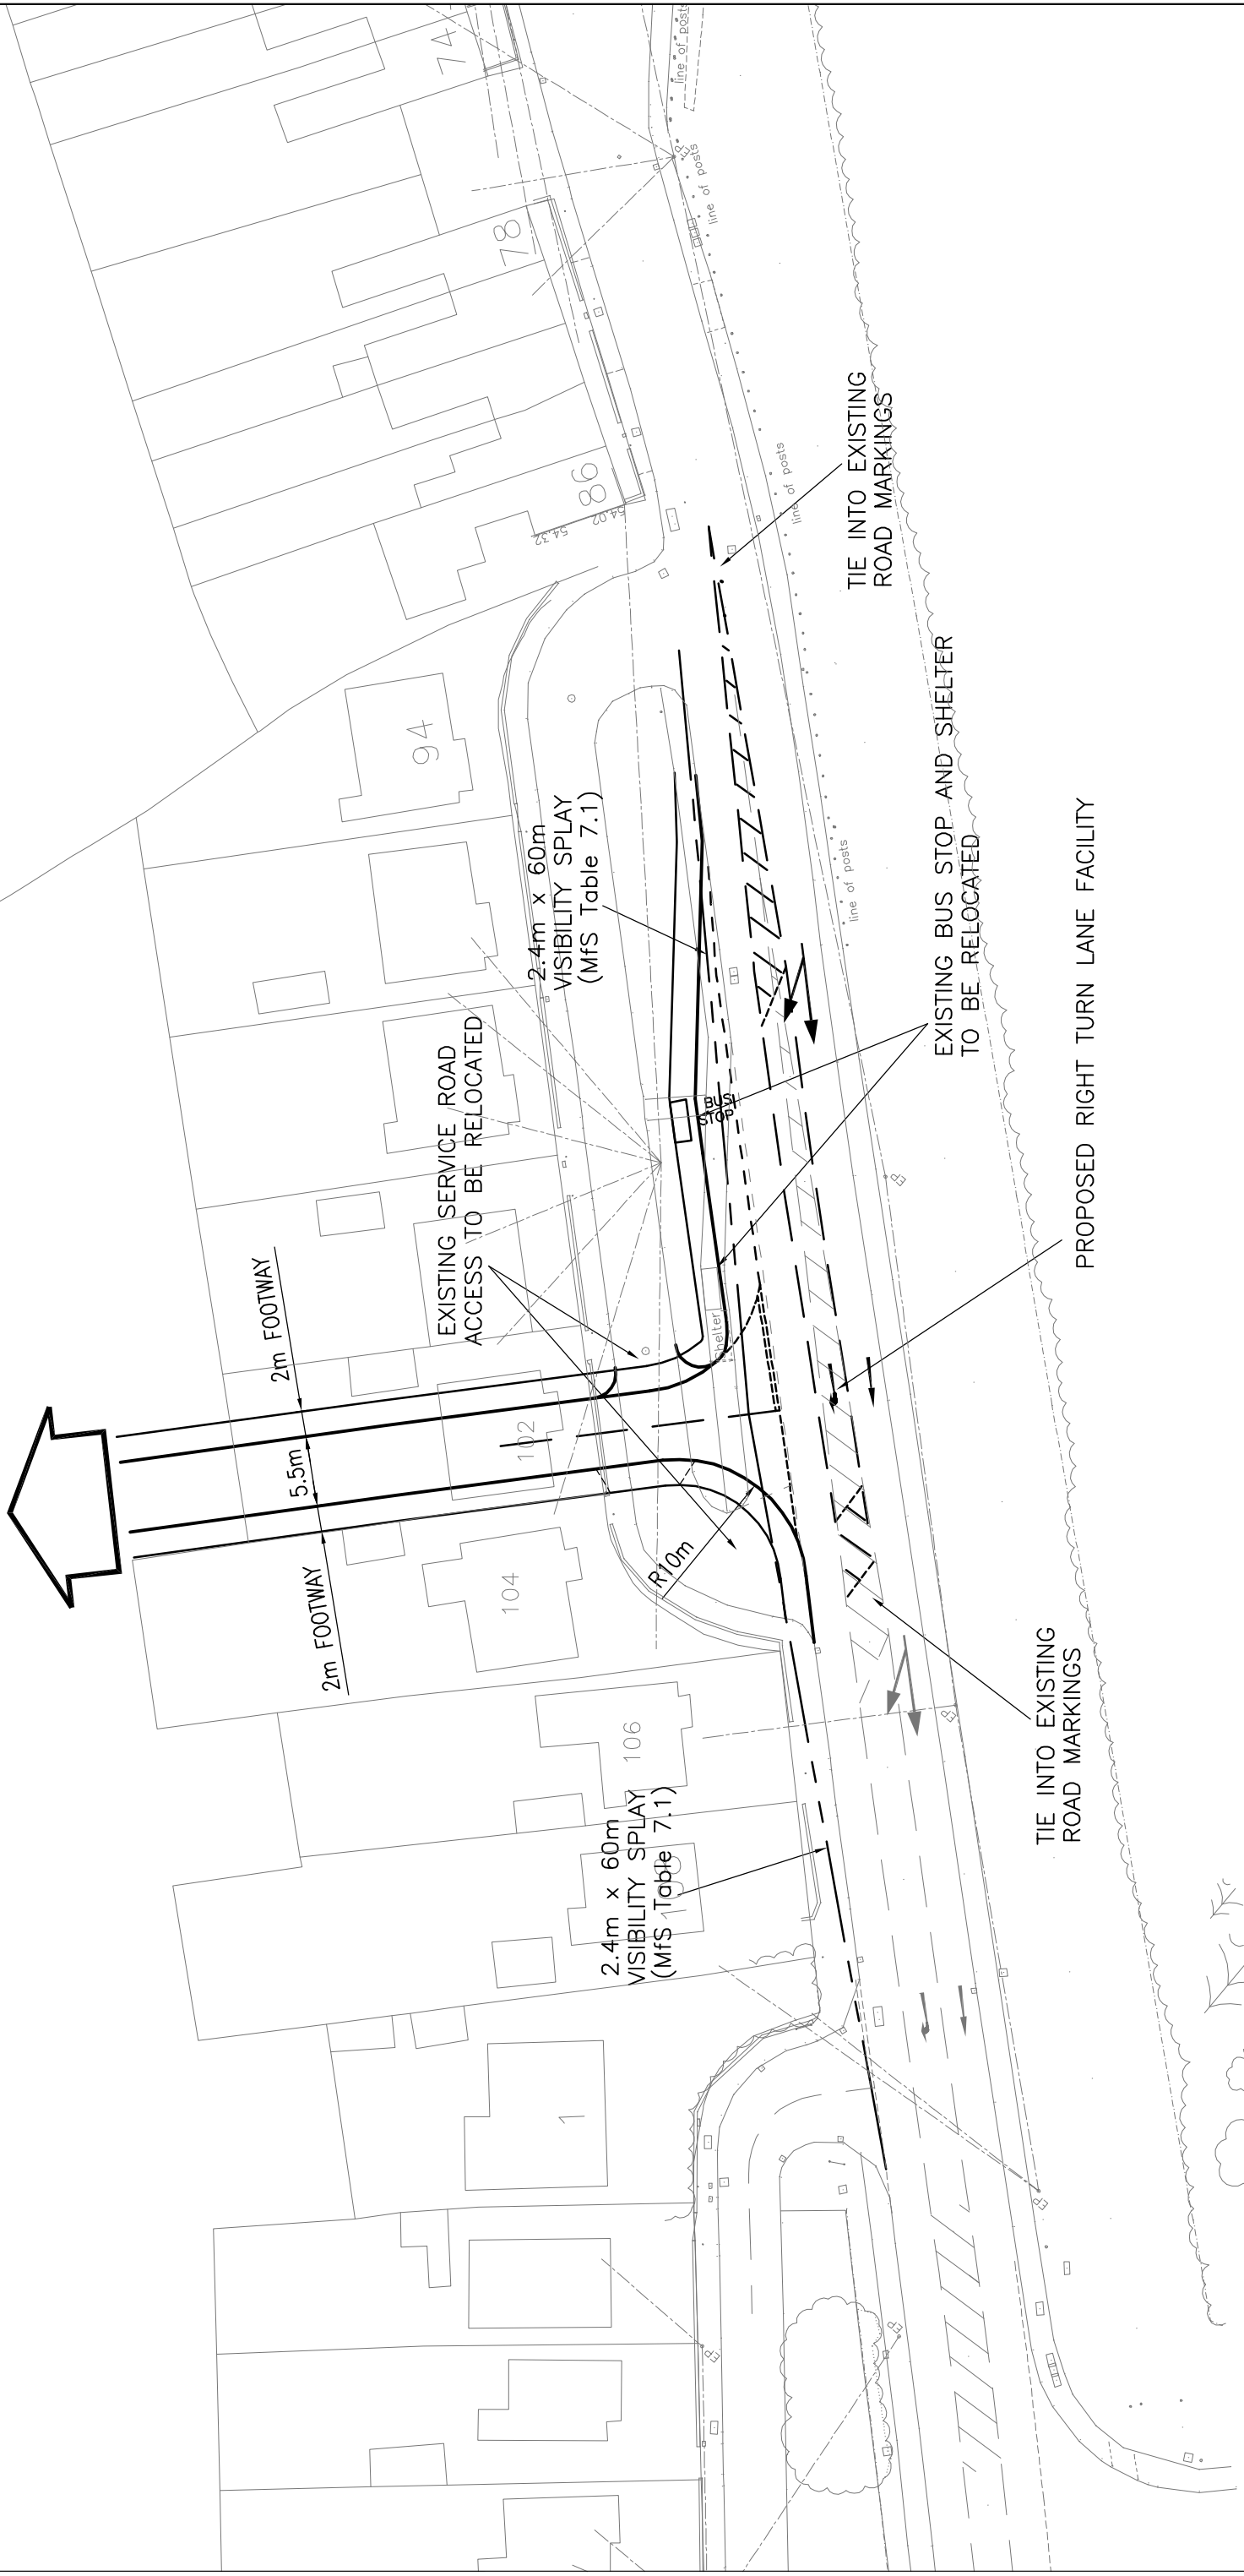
74

line of posts

line of posts

78

line of posts

98

54.02

54.32

TIE INTO EXISTING ROAD MARKINGS

EXISTING BUS STOP AND SHELTER TO BE RELOCATED

94

2.4m x 60m VISIBILITY SPLAY (MfS Table 7.1)

line of posts

PROPOSED RIGHT TURN LANE FACILITY

EXISTING SERVICE ROAD ACCESS TO BE RELOCATED

BUS STOP

shelter

2m FOOTWAY

5.5m

102

2m FOOTWAY

104

R10m

TIE INTO EXISTING ROAD MARKINGS

106

2.4m x 60m VISIBILITY SPLAY (MfS Table 7.1)

1